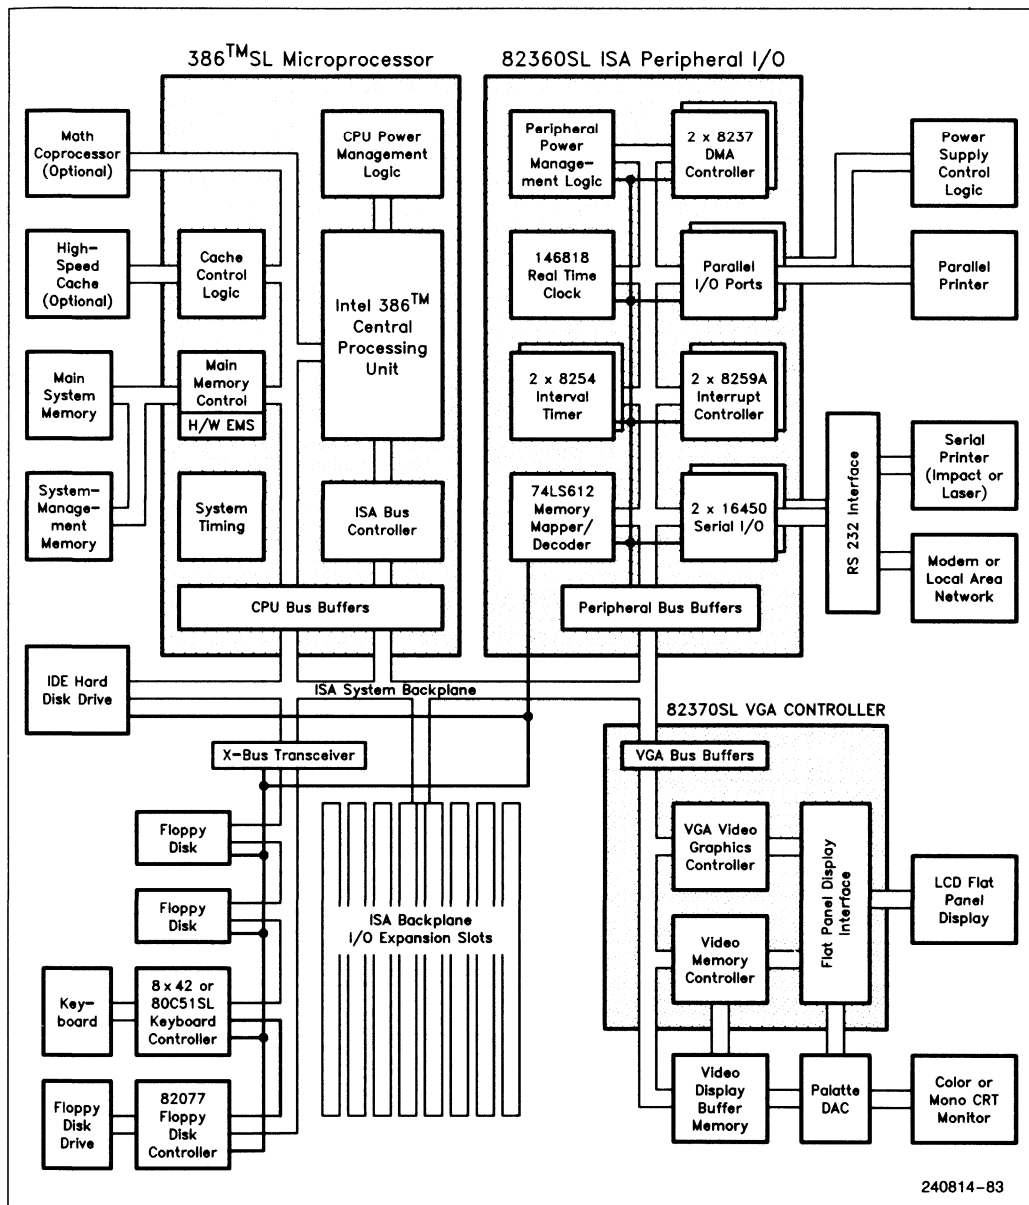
386$^{TM}$SL Microprocessor

82360SL ISA Peripheral I/O

Math Coprocessor (Optional)

CPU Power Management Logic

Peripheral Power Management Logic

2 x 8237 DMA Controller

Power Supply Control Logic

High-Speed Cache (Optional)

Cache Control Logic

Intel 386$^{TM}$ Central Processing Unit

146818 Real Time Clock

Parallel I/O Ports

Parallel Printer

Main System Memory

Main Memory Control

H/W EMS

2 x 8254 Interval Timer

2 x 8259A Interrupt Controller

System-Management Memory

System Timing

ISA Bus Controller

74LS612 Memory Mapper/ Decoder

2 x 16450 Serial I/O

RS 232 Interface

Serial Printer (Impact or Laser)

Modem or Local Area Network

CPU Bus Buffers

Peripheral Bus Buffers

IDE Hard Disk Drive

ISA System Backplane

82370SL VGA CONTROLLER

X-Bus Transceiver

VGA Bus Buffers

Floppy Disk

VGA Video Graphics Controller

Flat Panel Display Interface

LCD Flat Panel Display

Floppy Disk

ISA Backplane I/O Expansion Slots

Video Memory Controller

Key-board

8 x 42 or 80C51SL Keyboard Controller

Floppy Disk Drive

82077 Floppy Disk Controller

Video Display Buffer Memory

Palatte DAC

Color or Mono CRT Monitor

240814-83